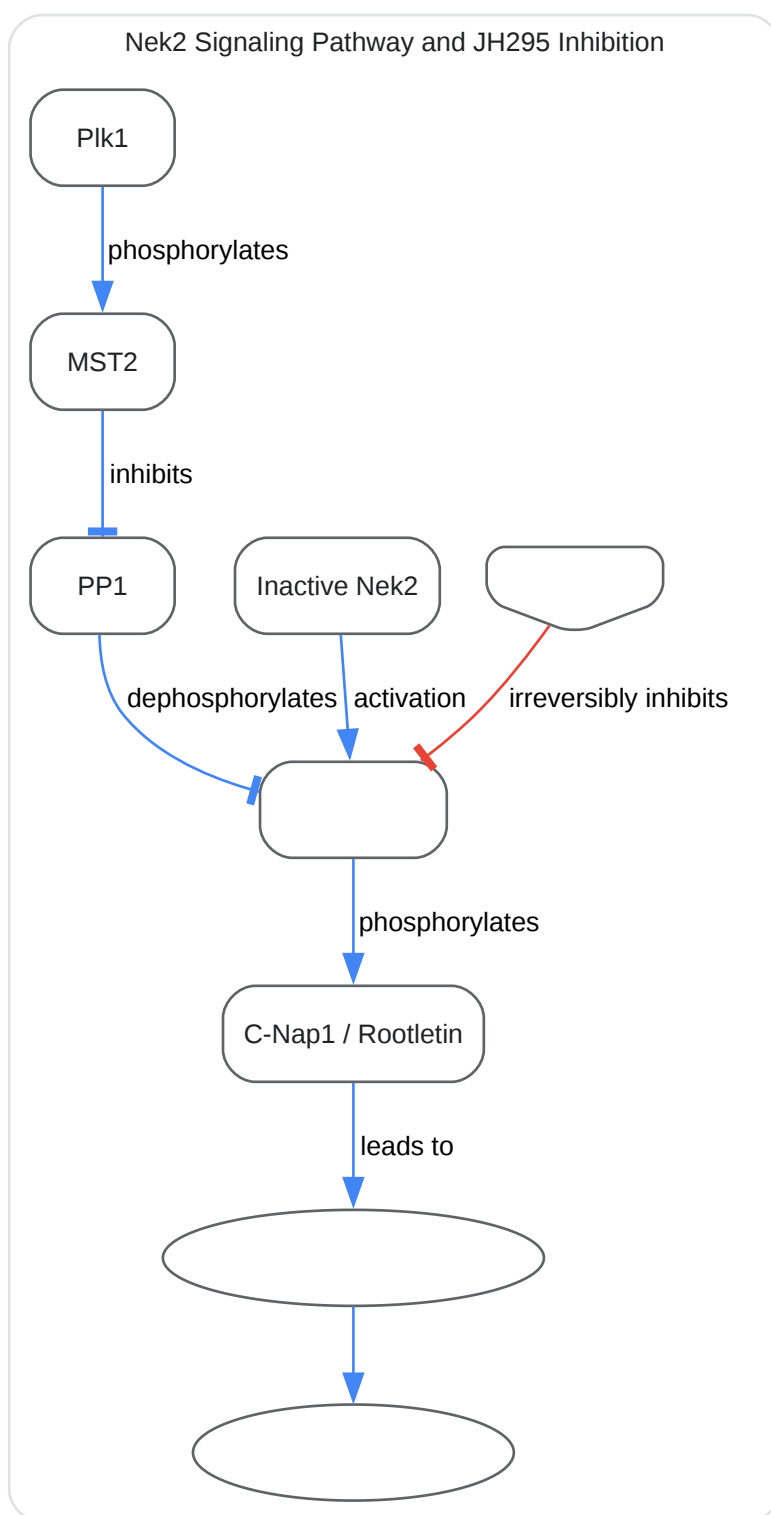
Nek2 Signaling Pathway and JH295 Inhibition

Plk1

phosphorylates

MST2

inhibits

PP1

Inactive Nek2

dephosphorylates

activation

irreversibly inhibits

phosphorylates

C-Nap1 / Rootletin

leads to